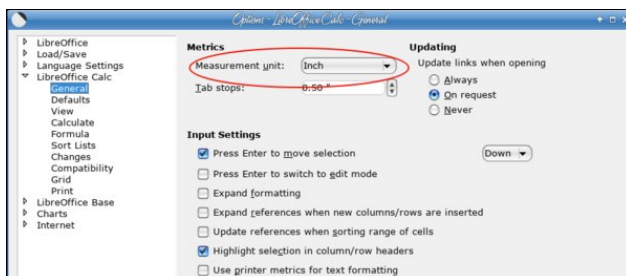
Options - LibreOffice Calc - General

LibreOffice
Load/Save
Language Settings
LibreOffice Calc
General
Defaults
View
Calculate
Formula
Sort Lists
Changes
Compatibility
Grid
Print
LibreOffice Base
Charts
Internet

Metrics
Measurement unit: Inch
Tab stops: 0.50 "

Updating
Update links when opening
Always
On request
Never

Input Settings
Press Enter to move selection
Down
Press Enter to switch to edit mode
Expand formatting
Expand references when new columns/rows are inserted
Update references when sorting range of cells
Highlight selection in column/row headers
Use printer metrics for text formatting